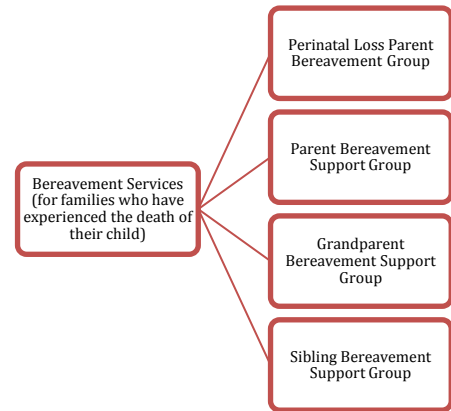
Bereavement Services (for families who have experienced the death of their child)

Perinatal Loss Parent Bereavement Group

Parent Bereavement Support Group

Grandparent Bereavement Support Group

Sibling Bereavement Support Group